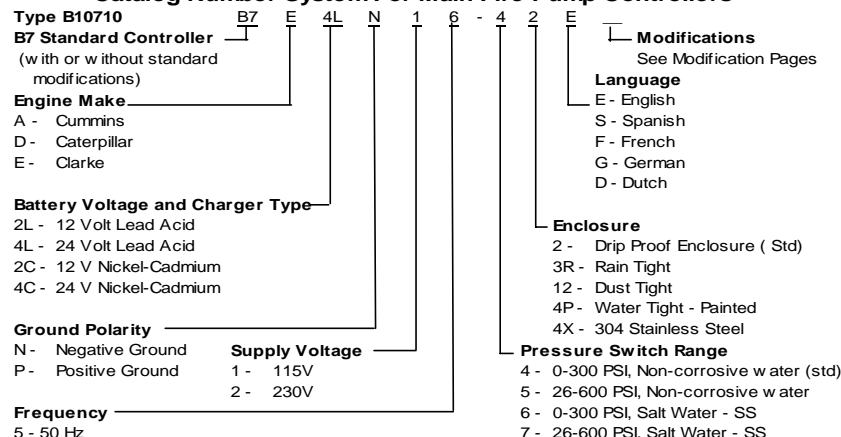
Catalog Number System For Main Fire Pump Controllers

Type B10710 B7 E 4L N 1 6 - 4 2 E __

B7 Standard Controller
(with or without standard modifications)

Engine Make
A - Cummins
D - Caterpillar
E - Clarke

Battery Voltage and Charger Type
2L - 12 Volt Lead Acid
4L - 24 Volt Lead Acid
2C - 12 V Nickel-Cadmium
4C - 24 V Nickel-Cadmium

Ground Polarity
N - Negative Ground
P - Positive Ground

Supply Voltage
1 - 115V
2 - 230V

Frequency
5 - 50 Hz

Modifications
See Modification Pages

Language
E - English
S - Spanish
F - French
G - German
D - Dutch

Enclosure
2 - Drip Proof Enclosure ( Std)
3R - Rain Tight
12 - Dust Tight
4P - Water Tight - Painted
4X - 304 Stainless Steel

Pressure Switch Range
4 - 0-300 PSI, Non-corrosive water (std)
5 - 26-600 PSI, Non-corrosive water
6 - 0-300 PSI, Salt Water - SS
7 - 26-600 PSI, Salt Water - SS